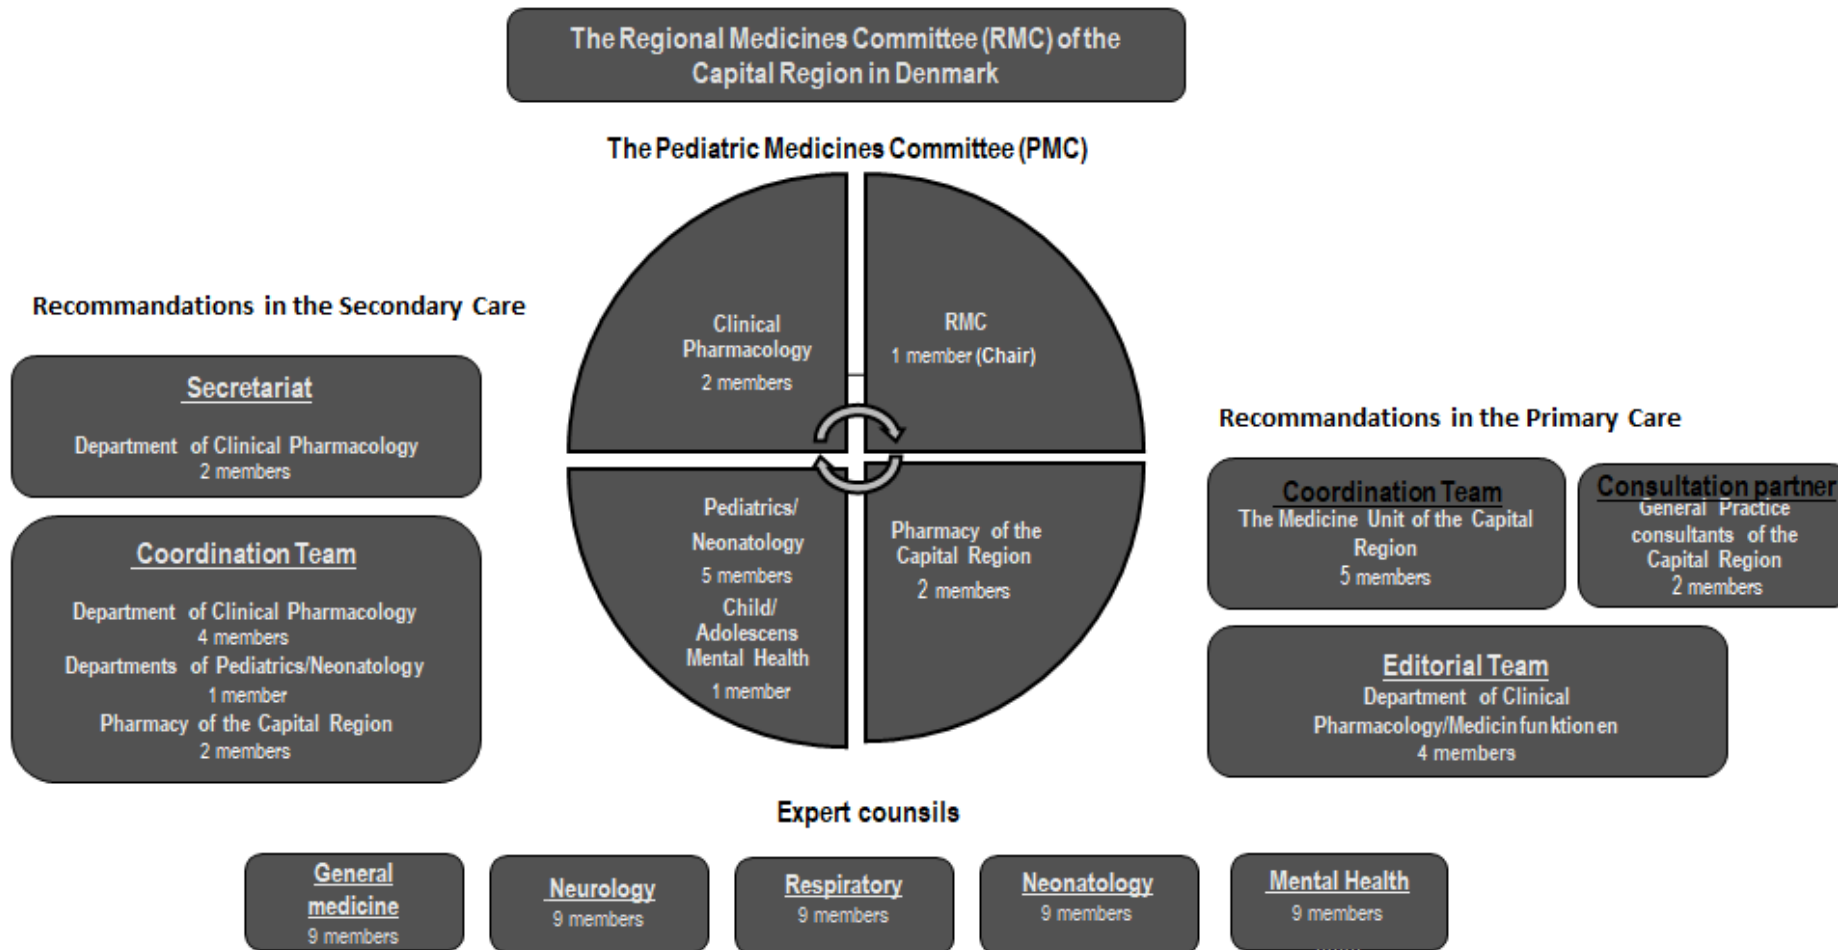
The Regional Medicines Committee (RMC) of the Capital Region in Denmark

The Pediatric Medicines Committee (PMC)

Recommandations in the Secondary Care

Secretariat

Department of Clinical Pharmacology
2 members

Coordination Team

Department of Clinical Pharmacology
4 members
Departments of Pediatrics/Neonatology
1 member
Pharmacy of the Capital Region
2 members

Clinical Pharmacology
2 members

RMC
1 member (Chair)

Pediatrics/ Neonatology
5 members
Child/ Adolescens Mental Health
1 member

Pharmacy of the Capital Region
2 members

Recommandations in the Primary Care

Coordination Team
The Medicine Unit of the Capital Region
5 members

Consultation partner
General Practice consultants of the Capital Region
2 members

Editorial Team
Department of Clinical Pharmacology/Medicinfunktionen
4 members

Expert counsils

General medicine
9 members

Neurology
9 members

Respiratory
9 members

Neonatology
9 members

Mental Health
9 members